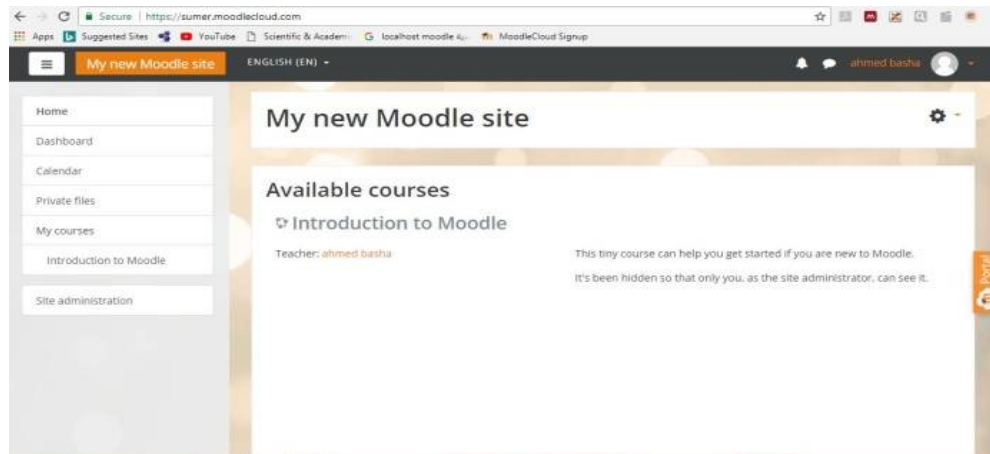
Secure | https://sumer.moodlecloud.com

Apps Suggested Sites YouTube Scientific & Academ... localhost moodle ... MoodleCloud Signup

My new Moodle site ENGLISH (EN) ▾ ahmed basha

Home
Dashboard
Calendar
Private files
My courses
Introduction to Moodle
Site administration

My new Moodle site

Available courses

Introduction to Moodle

Teacher: ahmed basha

This tiny course can help you get started if you are new to Moodle.

It's been hidden so that only you, as the site administrator, can see it.

Portal